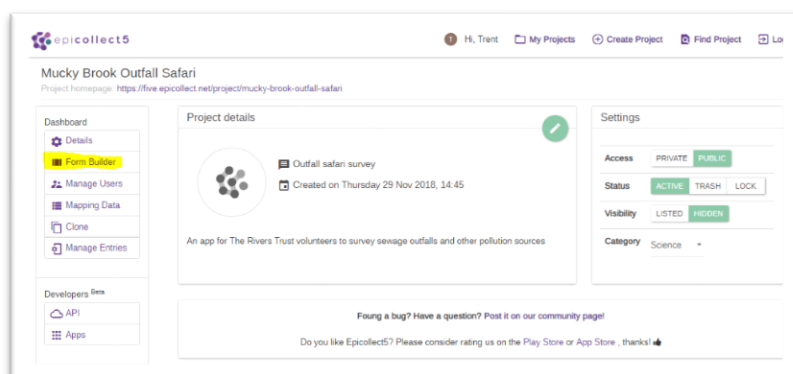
epicollect5

T Hi, Trent My Projects Create Project Find Project Lo

Mucky Brook Outfall Safari

Project homepage: https://five.epicollect.net/project/mucky-brook-outfall-safari

Dashboard

Details

Form Builder

Manage Users

Mapping Data

Clone

Manage Entries

Developers Beta

API

Apps

Project details

Outfall safari survey

Created on Thursday 29 Nov 2018, 14:45

An app for The Rivers Trust volunteers to survey sewage outfalls and other pollution sources

Settings

| Access | PRIVATE | PUBLIC |
|---|---|---|
| Status | ACTIVE | TRASH | LOCK |
| Visibility | LISTED | HIDDEN |
| Category | Science |

Foung a bug? Have a question? Post it on our community page!

Do you like Epicollect5? Please consider rating us on the Play Store or App Store , thanks!